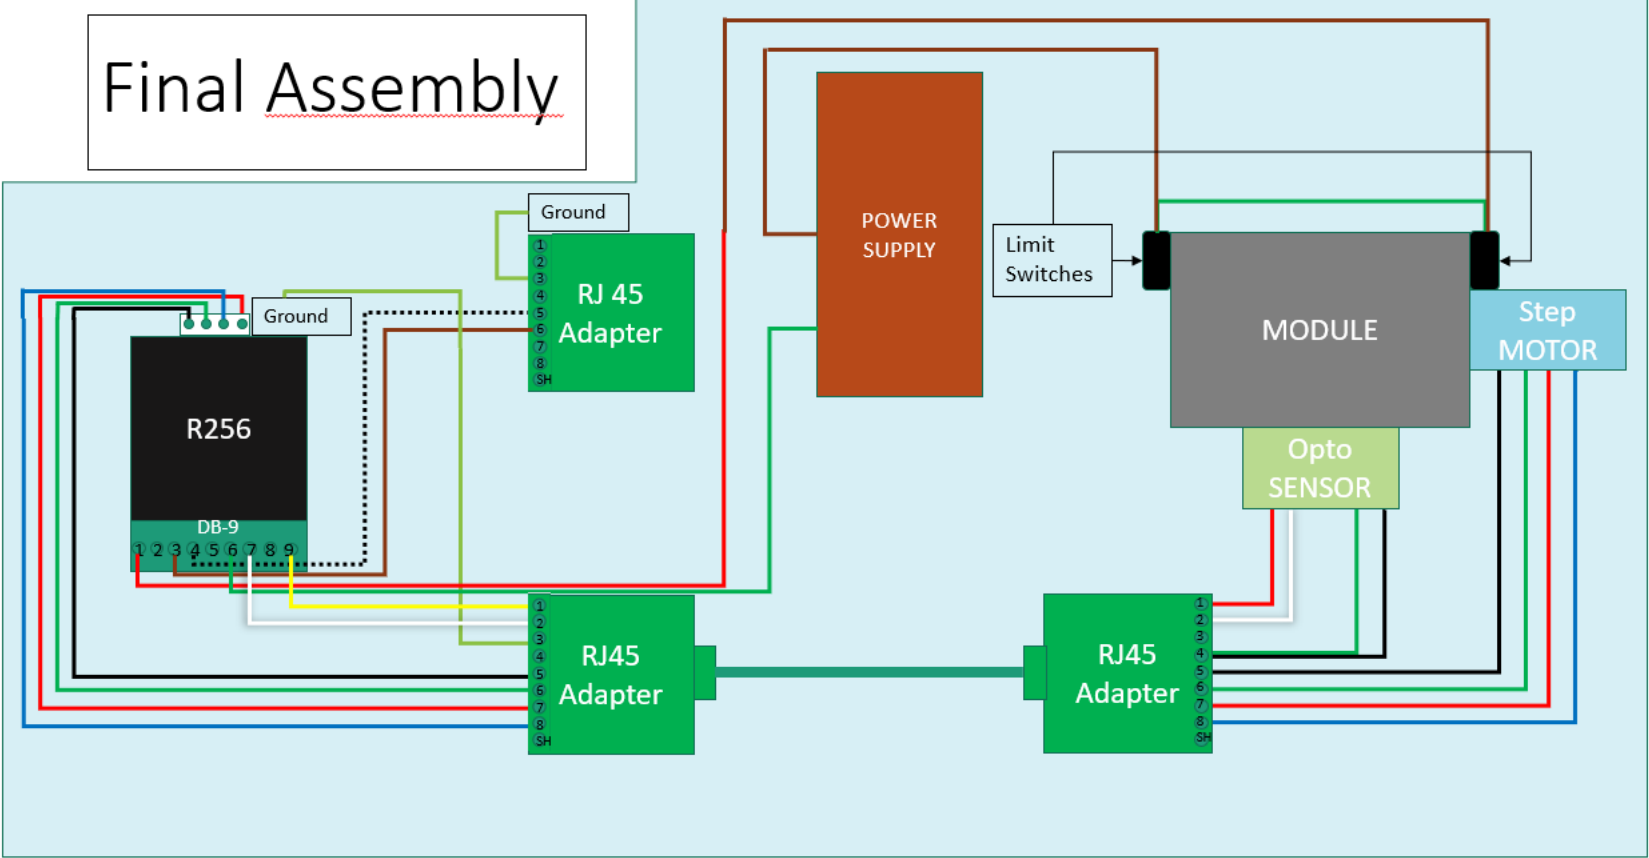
Final Assembly

Ground

RJ 45 Adapter

1 2 3 4 5 6 7 8 SH

Ground

R256

DB-9

1 2 3 4 5 6 7 8 9

POWER SUPPLY

Limit Switches

MODULE

Step MOTOR

Opto SENSOR

1 2 3 4 5 6 7 8 SH

RJ45 Adapter

RJ45 Adapter

1 2 3 4 5 6 7 8 SH